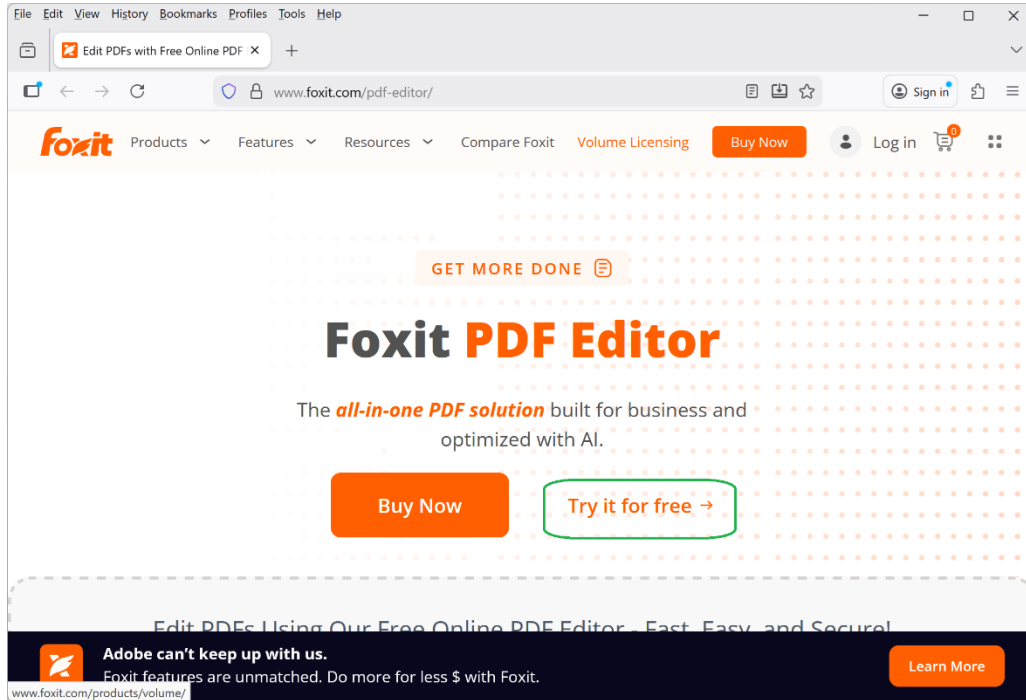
File Edit View History Bookmarks Profiles Tools Help

Edit PDFs with Free Online PDF ×

www.foxit.com/pdf-editor/

Sign in

foxit Products Features Resources Compare Foxit Volume Licensing Buy Now Log in 0

GET MORE DONE

Foxit PDF Editor

The *all-in-one PDF solution* built for business and optimized with AI.

Buy Now

Try it for free →

Edit PDFs Using Our Free Online PDF Editor - Fast, Easy, and Secure!

Adobe can't keep up with us.

Foxit features are unmatched. Do more for less $ with Foxit.

Learn More

www.foxit.com/products/volume/